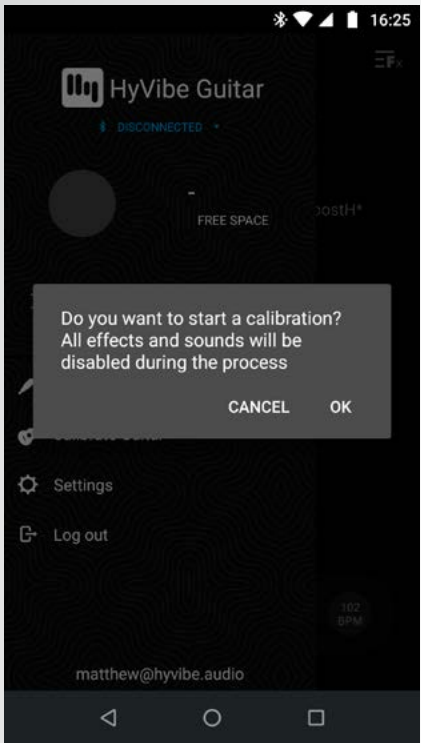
16:25

HyVibe Guitar

DISCONNECTED

-
FREE SPACE

oostH*

Do you want to start a calibration? All effects and sounds will be disabled during the process

CANCEL OK

Settings

Log out

102 BPM

matthew@hyvibe.audio